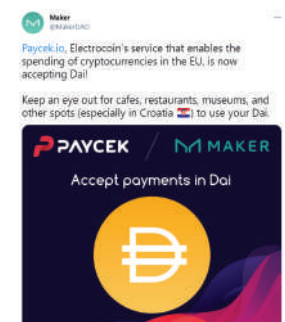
Maker
@MakerDAO

Paycek.io, Electrocoin's service that enables the spending of cryptocurrencies in the EU, is now accepting Dai!

Keep an eye out for cafes, restaurants, museums, and other spots (especially in Croatia 🇭🇷) to use your Dai.

PAYCEK / MAKER

Accept payments in Dai